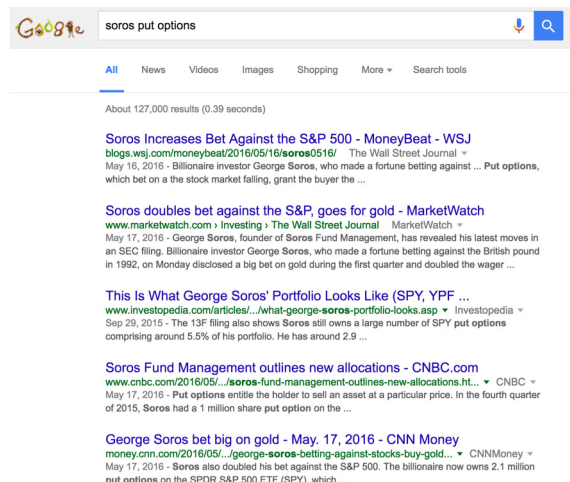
Google

soros put options

All News Videos Images Shopping More ▾ Search tools

About 127,000 results (0.39 seconds)

Soros Increases Bet Against the S&P 500 - MoneyBeat - WSJ
blogs.wsj.com/moneybeat/2016/05/16/soros0516/ ▾ The Wall Street Journal ▾
May 16, 2016 - Billionaire investor George Soros, who made a fortune betting against ... Put options, which bet on a the stock market falling, grant the buyer the ...

Soros doubles bet against the S&P, goes for gold - MarketWatch
www.marketwatch.com › Investing › The Wall Street Journal ▾ MarketWatch ▾
May 17, 2016 - George Soros, founder of Soros Fund Management, has revealed his latest moves in an SEC filing. Billionaire investor George Soros, who made a fortune betting against the British pound in 1992, on Monday disclosed a big bet on gold during the first quarter and doubled the wager ...

This Is What George Soros' Portfolio Looks Like (SPY, YPF ...
www.investopedia.com/articles/.../what-george-soros-portfolio-looks.asp ▾ Investopedia ▾
Sep 29, 2015 - The 13F filing also shows Soros still owns a large number of SPY put options comprising around 5.5% of his portfolio. He has around 2.9 ...

Soros Fund Management outlines new allocations - CNBC.com
www.cnbc.com/2016/05/.../soros-fund-management-outlines-new-allocations.ht... ▾ CNBC ▾
May 17, 2016 - Put options entitle the holder to sell an asset at a particular price. In the fourth quarter of 2015, Soros had a 1 million share put option on the ...

George Soros bet big on gold - May. 17, 2016 - CNN Money
money.cnn.com/2016/05/.../george-soros-betting-against-stocks-buy-gold... ▾ CNNMoney ▾
May 17, 2016 - Soros also doubled his bet against the S&P 500. The billionaire now owns 2.1 million put options on the SPDR S&P 500 ETF (SPY), which ...